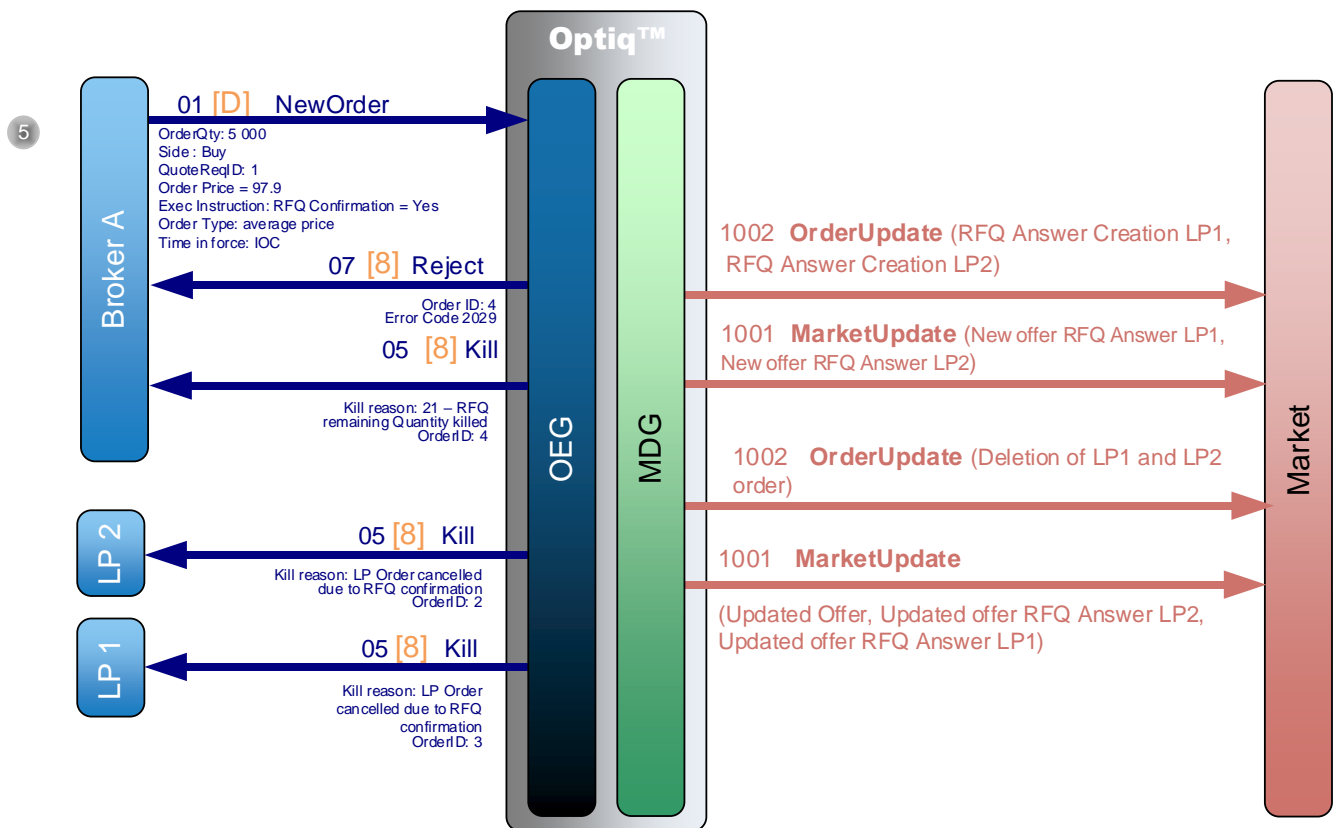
Optiq™

5

Broker A

01 [D] NewOrder

OrderQty: 5 000
Side : Buy
QuoteReqID: 1
Order Price = 97.9
Exec Instruction: RFQ Confirmation = Yes
Order Type: average price
Time in force: IOC

07 [8] Reject

Order ID: 4
Error Code 2029

05 [8] Kill

Kill reason: 21 – RFQ remaining Quantity killed
OrderID: 4

LP 2

05 [8] Kill

Kill reason: LP Order cancelled due to RFQ confirmation
OrderID: 2

LP 1

05 [8] Kill

Kill reason: LP Order cancelled due to RFQ confirmation
OrderID: 3

OEG

MDG

1002 OrderUpdate (RFQ Answer Creation LP1, RFQ Answer Creation LP2)

1001 MarketUpdate (New offer RFQ Answer LP1, New offer RFQ Answer LP2)

1002 OrderUpdate (Deletion of LP1 and LP2 order)

1001 MarketUpdate

(Updated Offer, Updated offer RFQ Answer LP2, Updated offer RFQ Answer LP1)

Market